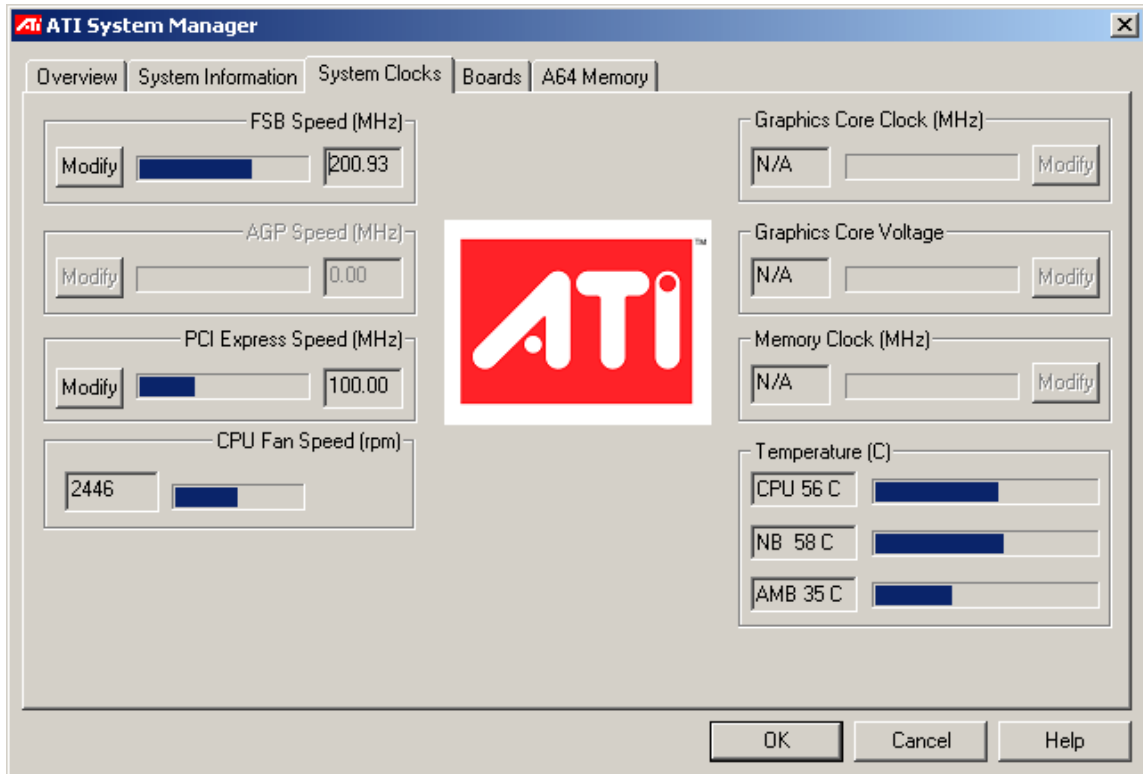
ATI System Manager

Overview | System Information | System Clocks | Boards | A64 Memory

FSB Speed (MHz)
Modify 200.93

AGP Speed (MHz)
Modify 0.00

PCI Express Speed (MHz)
Modify 100.00

CPU Fan Speed (rpm)
2446

ATI™

Graphics Core Clock (MHz)
N/A Modify

Graphics Core Voltage
N/A Modify

Memory Clock (MHz)
N/A Modify

Temperature (C)
CPU 56 C
NB 58 C
AMB 35 C

OK Cancel Help